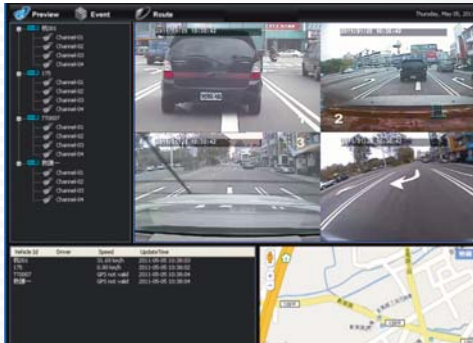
Preview Event Route Thursday, May 05, 20

Channel-01
Channel-02
Channel-03
Channel-04
175
Channel-01
Channel-02
Channel-03
Channel-04
TT0007
Channel-01
Channel-02
Channel-03
Channel-04
Channel-01
Channel-02
Channel-03
Channel-04

2
3

| Vehicle Id | Driver | Speed | UpdateTime |
|---|---|---|---|
| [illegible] | | 51.69 km/h | 2011-05-05 10:30:53 |
| 175 | | 0.00 km/h | 2011-05-05 10:30:52 |
| TT0007 | | GPS not valid | 2011-05-05 10:30:04 |
| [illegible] | | GPS not valid | 2011-05-05 10:30:04 |